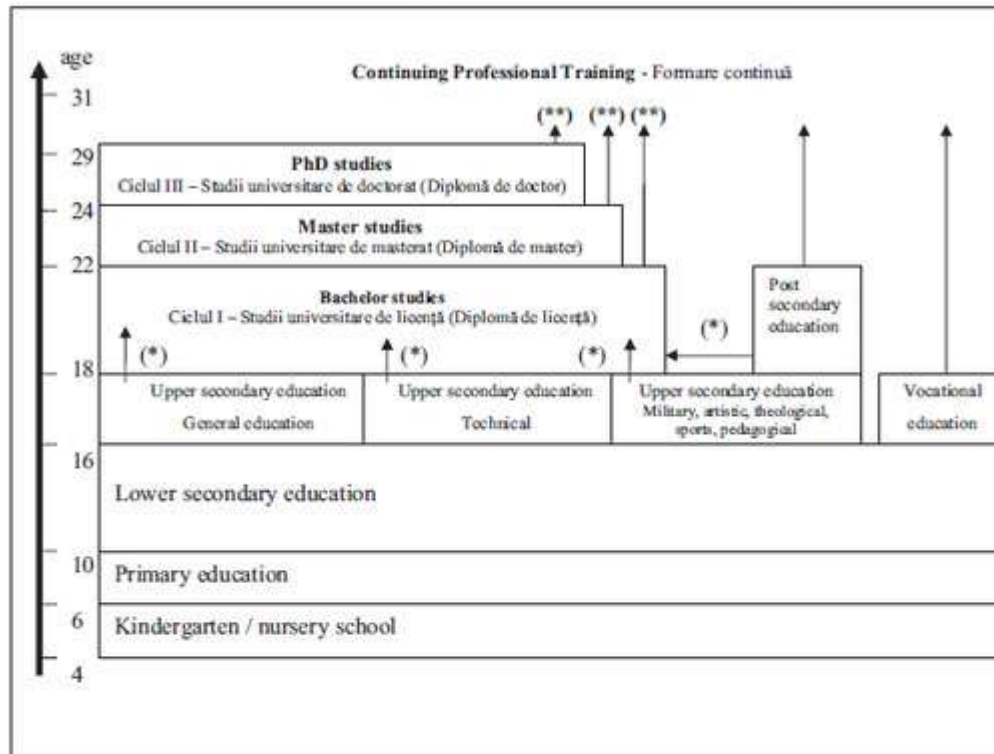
age

31

29

24

22

18

16

10

6

4

Continuing Professional Training - Formare continuă

(**) (**) (**)

PhD studies
Ciclul III – Studii universitare de doctorat (Diplomă de doctor)

Master studies
Ciclul II – Studii universitare de masterat (Diplomă de master)

Bachelor studies
Ciclul I – Studii universitare de licență (Diplomă de licență)

Post secondary education

(*)

(*)

(*)

(*)

Upper secondary education
General education

Upper secondary education
Technical

Upper secondary education
Military, artistic, theological, sports, pedagogical

Vocational education

Lower secondary education

Primary education

Kindergarten / nursery school